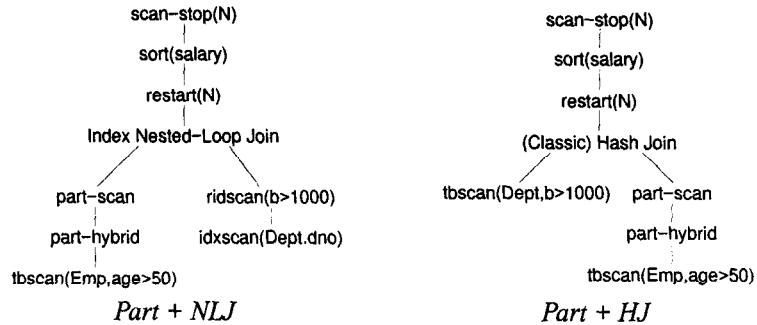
scan-stop(N)

sort(salary)

restart(N)

Index Nested-Loop Join

part-scan

part-hybrid

tbscan(Emp,age>50)

ridscan(b>1000)

idxscan(Dept.dno)

*Part + NLJ*

scan-stop(N)

sort(salary)

restart(N)

(Classic) Hash Join

tbscan(Dept,b>1000)

part-scan

part-hybrid

tbscan(Emp,age>50)

*Part + HJ*